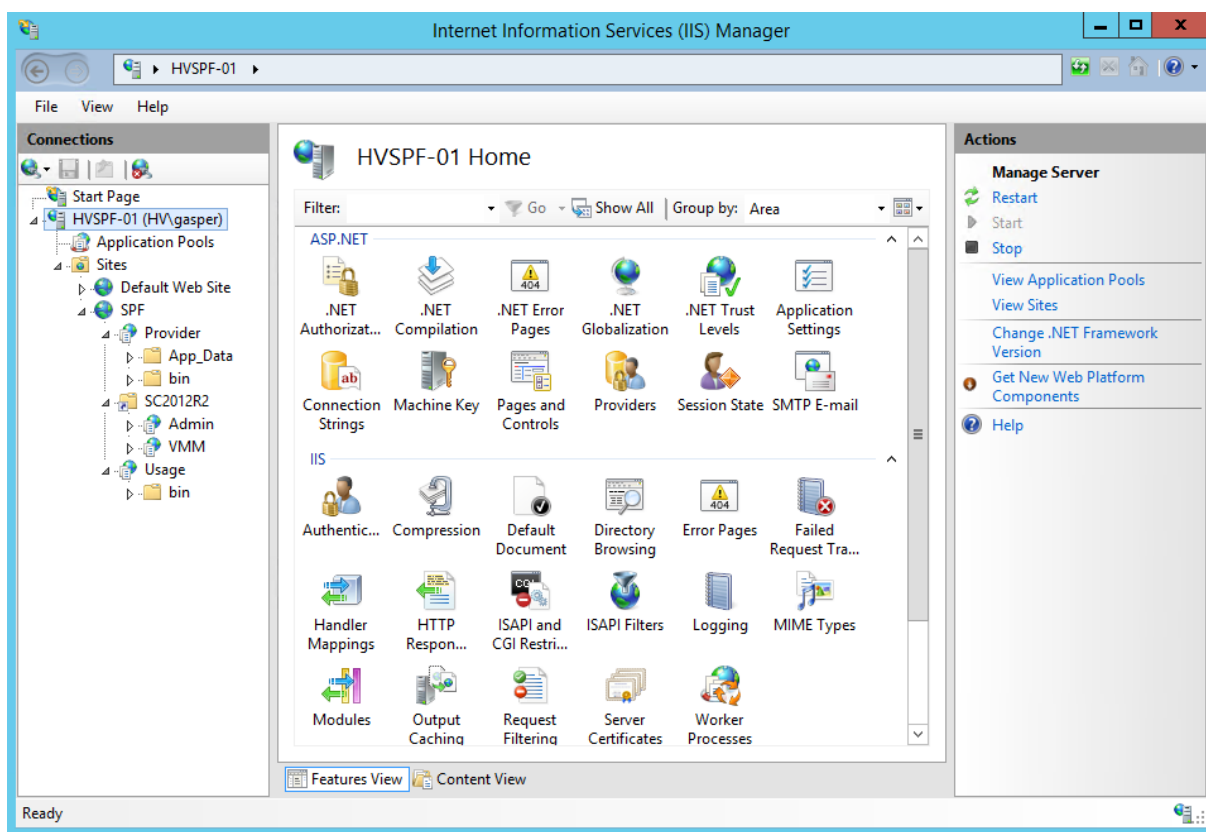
Internet Information Services (IIS) Manager

HVSPF-01 ▸

File View Help

Connections

Start Page
HVSPF-01 (HV\gasper)
Application Pools
Sites
Default Web Site
SPF
Provider
App_Data
bin
SC2012R2
Admin
VMM
Usage
bin

HVSPF-01 Home

Filter: Go Show All Group by: Area

ASP.NET

.NET Authorizat...
.NET Compilation
.NET Error Pages
.NET Globalization
.NET Trust Levels
Application Settings
Connection Strings
Machine Key
Pages and Controls
Providers
Session State
SMTP E-mail

IIS

Authentic...
Compression
Default Document
Directory Browsing
Error Pages
Failed Request Tra...
Handler Mappings
HTTP Respon...
ISAPI and CGI Restri...
ISAPI Filters
Logging
MIME Types
Modules
Output Caching
Request Filtering
Server Certificates
Worker Processes

Features View Content View

Actions

Manage Server
Restart
Start
Stop
View Application Pools
View Sites
Change .NET Framework Version
Get New Web Platform Components
Help

Ready